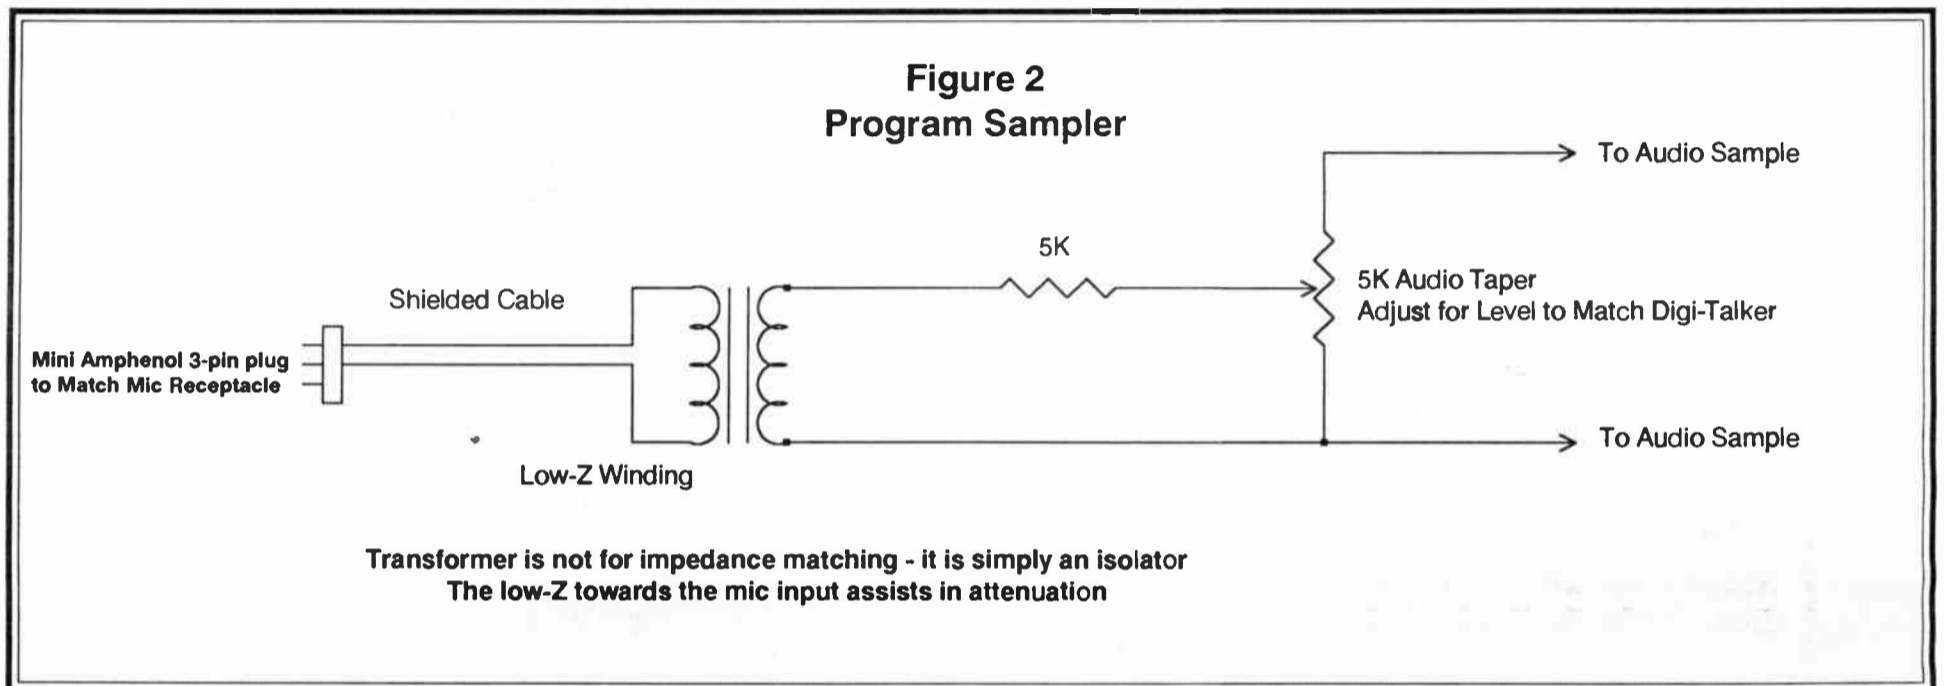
Figure 2
Program Sampler

To Audio Sample

5K

Shielded Cable

5K Audio Taper
Adjust for Level to Match Digi-Talker

Mini Amphenol 3-pin plug
to Match Mic Receptacle

To Audio Sample

Low-Z Winding

Transformer is not for impedance matching - it is simply an isolator
The low-Z towards the mic input assists in attenuation